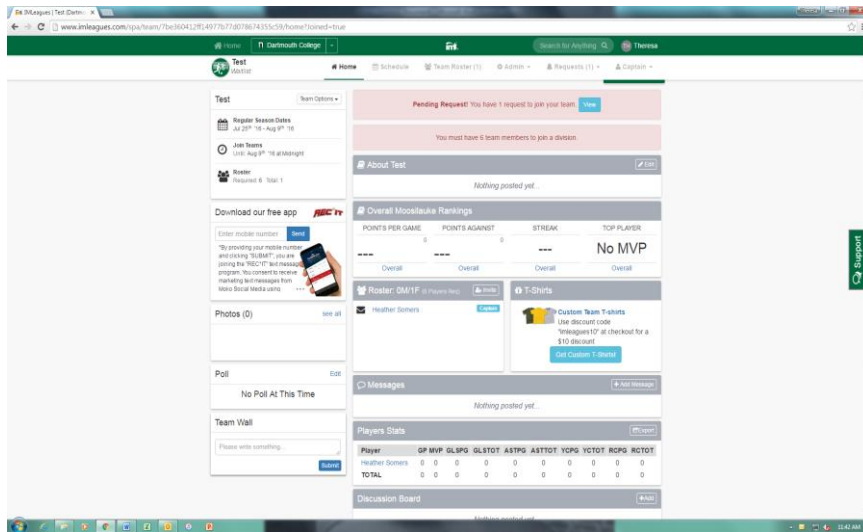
IMLeagues | Test (Dartm ×

www.imleagues.com/spa/team/7be360432ff14977b77d078674355c59/home?Joined=true

Home | Dartmouth College | Search for Anything | Theresa

Test
Waiter

Home | Schedule | Team Roster (1) | Admin | Requests (1) | Captain

Test | Team Options

Regular Season Dates
Jul 25th '18 - Aug 9th '18

Join Teams
Until: Aug 9th '18 at Midnight

Roster
Required: 6 Total: 1

Download our free app | REC'IT

Enter mobile number | Send

"By providing your mobile number and clicking "SUBMIT", you are joining the "REC'IT" text message program. You consent to receive marketing text messages from Moko Social Media using ...

Photos (0) | see all

Poll | Edit

No Poll At This Time

Team Wall

Please write something...

Submit

Pending Request! You have 1 request to join your team. View

You must have 6 team members to join a division.

About Test | Edit

Nothing posted yet...

Overall Moosilauke Rankings

| POINTS PER GAME | POINTS AGAINST | STREAK | TOP PLAYER |
|---|---|---|---|
| 0 --- | 0 --- | --- | No MVP |
| Overall | Overall | Overall | Overall |

Roster: 0M/1F (6 Players Req) | Invite

Heather Somers | Captain

T-Shirts

Custom Team T-shirts
Use discount code "imleagues10" at checkout for a $10 discount

Get Custom T-Shirts!

Messages | Add Message

Nothing posted yet...

Players Stats | Export

| Player | GP | MVP | GLSPG | GLSTOT | ASTPG | ASTTOT | YCPG | YCTOT | RCPG | RCTOT |
|---|---|---|---|---|---|---|---|---|---|---|
| Heather Somers | 0 | 0 | 0 | 0 | 0 | 0 | 0 | 0 | 0 | 0 |
| TOTAL | 0 | 0 | 0 | 0 | 0 | 0 | 0 | 0 | 0 | 0 |

Discussion Board | Add

Support

11:42 AM